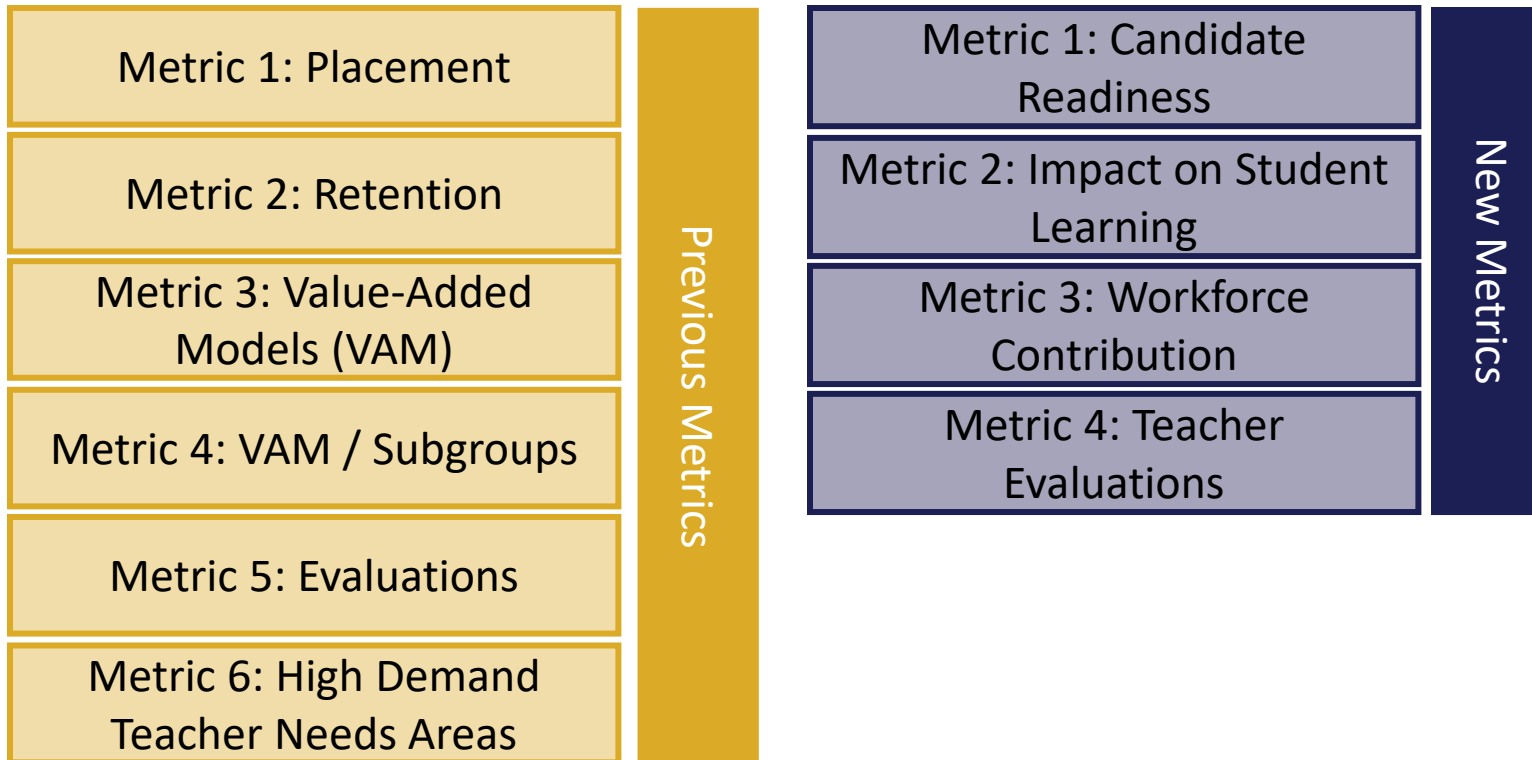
Metric 1: Placement

Metric 2: Retention

Metric 3: Value-Added Models (VAM)

Metric 4: VAM / Subgroups

Metric 5: Evaluations

Metric 6: High Demand Teacher Needs Areas

Previous Metrics

Metric 1: Candidate Readiness

Metric 2: Impact on Student Learning

Metric 3: Workforce Contribution

Metric 4: Teacher Evaluations

New Metrics